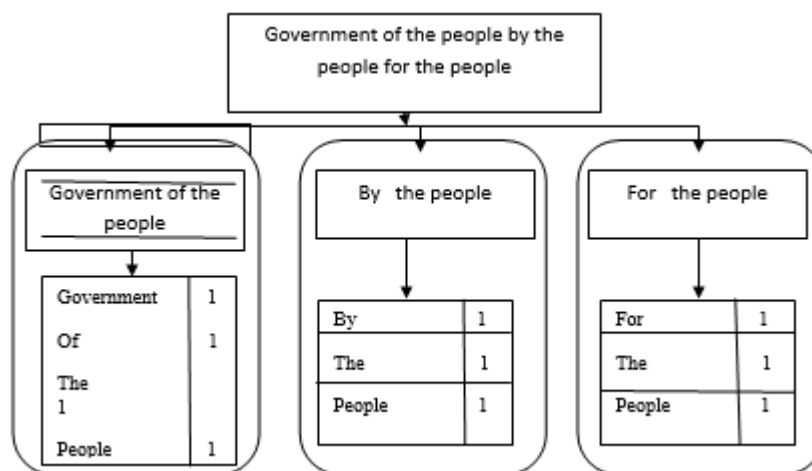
Government of the people by the people for the people

Government of the people

| Government | 1 |
|---|---|
| Of | 1 |
| The 1 | |
| People | 1 |

By the people

| By | 1 |
|---|---|
| The | 1 |
| People | 1 |

For the people

| For | 1 |
|---|---|
| The | 1 |
| People | 1 |